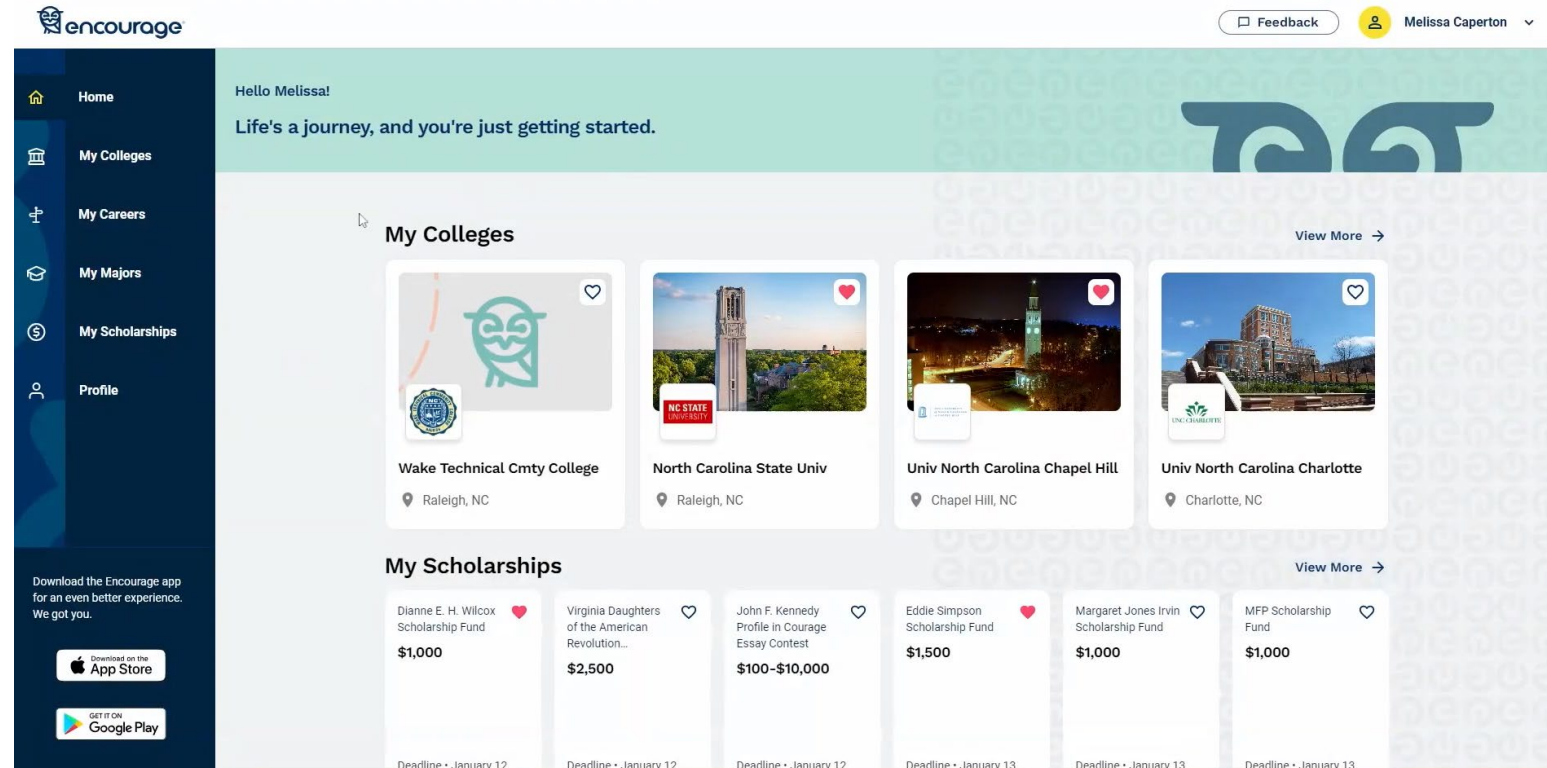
encourage

Feedback

Melissa Caperton

Home

My Colleges

My Careers

My Majors

My Scholarships

Profile

Download the Encourage app for an even better experience. We got you.

Download on the App Store

GET IT ON Google Play

Hello Melissa!

Life's a journey, and you're just getting started.

My Colleges

View More →

Wake Technical Cmty College

Raleigh, NC

NC STATE UNIVERSITY

North Carolina State Univ

Raleigh, NC

Univ North Carolina Chapel Hill

Chapel Hill, NC

UNC CHARLOTTE

Univ North Carolina Charlotte

Charlotte, NC

My Scholarships

View More →

Dianne E. H. Wilcox Scholarship Fund

$1,000

Deadline • January 12

Virginia Daughters of the American Revolution...

$2,500

Deadline • January 12

John F. Kennedy Profile in Courage Essay Contest

$100-$10,000

Deadline • January 12

Eddie Simpson Scholarship Fund

$1,500

Deadline • January 13

Margaret Jones Irvin Scholarship Fund

$1,000

Deadline • January 13

MFP Scholarship Fund

$1,000

Deadline • January 13